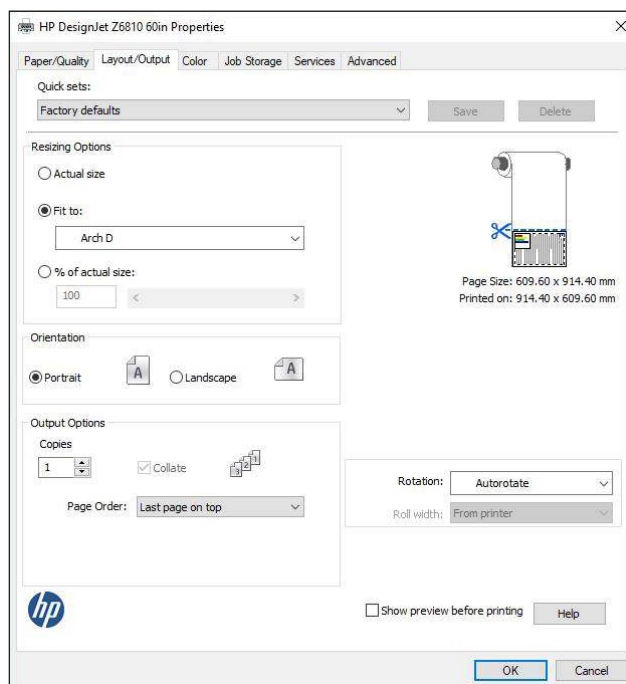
HP DesignJet Z6810 60in Properties

×

Paper/Quality Layout/Output Color Job Storage Services Advanced

Quick sets:

Factory defaults

Save Delete

Resizing Options

Actual size

Fit to:

Arch D

% of actual size:

100

Page Size: 609.60 x 914.40 mm
Printed on: 914.40 x 609.60 mm

Orientation

Portrait A Landscape A

Output Options

Copies

1

Collate

Page Order: Last page on top

Rotation: Autorotate

Roll width: From printer

hp

Show preview before printing

Help

OK Cancel